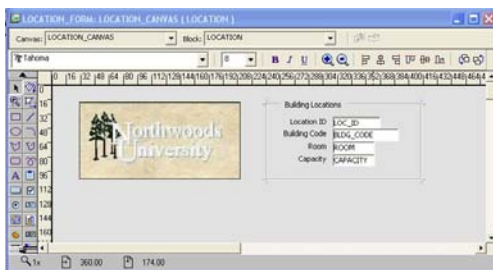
LOCATION_FORM: LOCATION_CANVAS (LOCATION)

Canvas: LOCATION_CANVAS
Block: LOCATION

Tahoma
8
B I U

0 16 32 48 64 80 96 112 128 144 160 176 192 208 224 240 256 272 288 304 320 336 352 368 384 400 416 432 448 464

0
16
32
48
64
80
96
112
128
144
160

Northwoods
University

Building Locations
Location ID LOC_ID
Building Code BLDG_CODE
Room ROOM
Capacity CAPACITY

1x 360.00 174.00